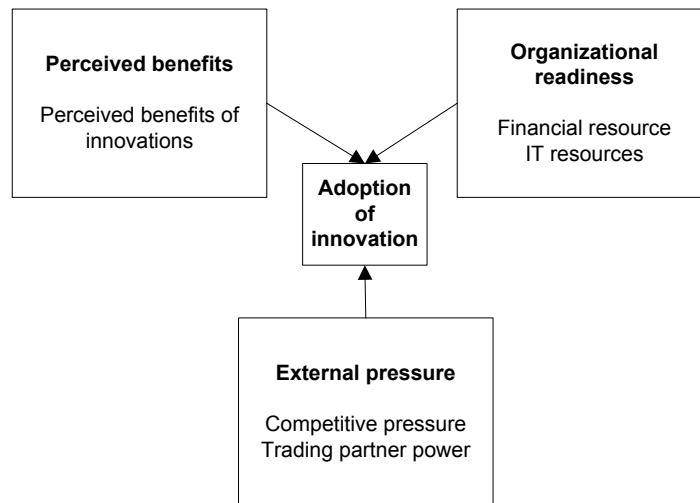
**Perceived benefits**

Perceived benefits of innovations

**Organizational readiness**

Financial resource
IT resources

**Adoption of innovation**

**External pressure**

Competitive pressure
Trading partner power